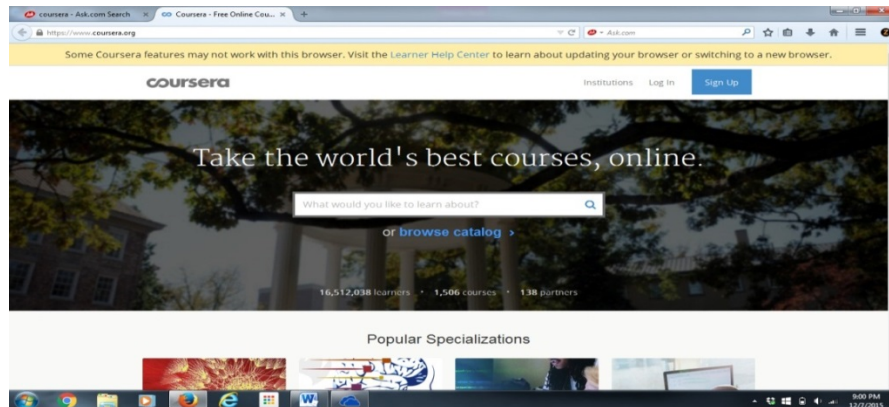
coursera - Ask.com Search × Coursera - Free Online Cou... × +

https://www.coursera.org

Ask.com

Some Coursera features may not work with this browser. Visit the Learner Help Center to learn about updating your browser or switching to a new browser.

coursera

Institutions Log In Sign Up

Take the world's best courses, online.

What would you like to learn about?

or browse catalog ›

16,512,038 learners • 1,506 courses • 138 partners

Popular Specializations

9:00 PM
12/2/2015